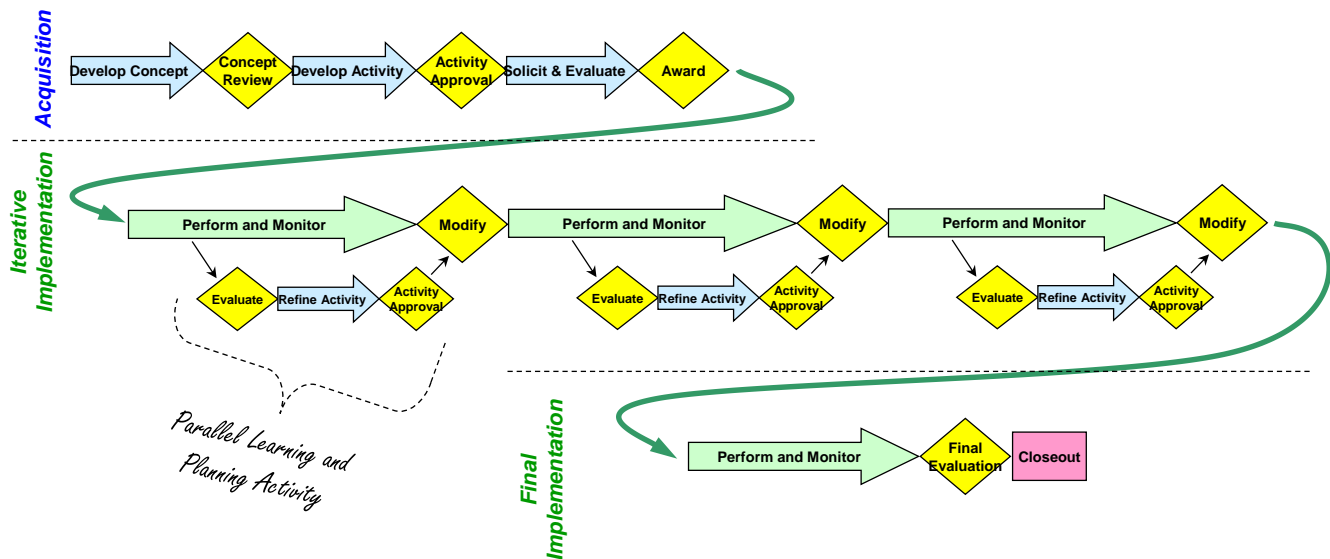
Acquisition

Develop Concept
Concept Review
Develop Activity
Activity Approval
Solicit & Evaluate
Award

Iterative Implementation

Perform and Monitor
Modify
Evaluate
Refine Activity
Activity Approval

Perform and Monitor
Modify
Evaluate
Refine Activity
Activity Approval

Perform and Monitor
Modify
Evaluate
Refine Activity
Activity Approval

Parallel Learning and Planning Activity

Final Implementation

Perform and Monitor
Final Evaluation
Closeout